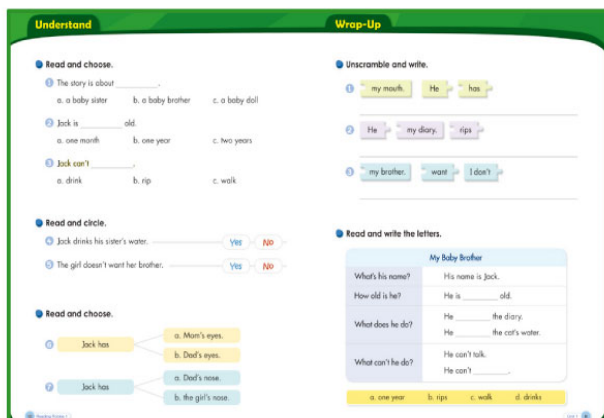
Understand

Read and choose.

1 The story is about ________.

a. a baby sister b. a baby brother c. a baby doll

2 Jack is ________ old.

a. one month b. one year c. two years

3 Jack can't ________.

a. drink b. rip c. walk

Read and circle.

4 Jack drinks his sister's water. Yes No

5 The girl doesn't want her brother. Yes No

Read and choose.

6 Jack has a. Mom's eyes. b. Dad's eyes.

7 Jack has a. Dad's nose. b. the girl's nose.

Wrap-Up

Unscramble and write.

1 my mouth. He has

2 He my diary. rips

3 my brother. want I don't

Read and write the letters.

My Baby Brother

| What's his name? | His name is Jack. |
|---|---|
| How old is he? | He is ________ old. |
| What does he do? | He ________ the diary. He ________ the cat's water. |
| What can't he do? | He can't talk. He can't ________. |

a. one year b. rips c. walk d. drinks

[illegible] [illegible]